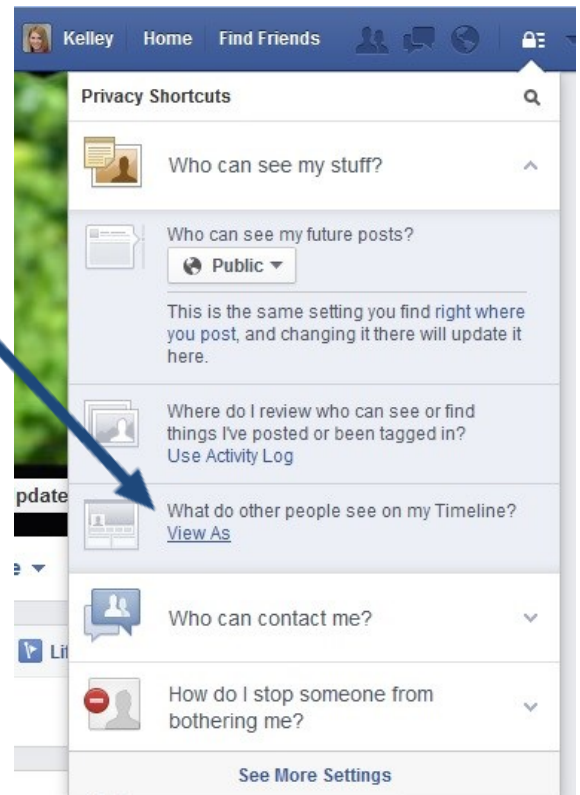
Kelley Home Find Friends

Privacy Shortcuts

Who can see my stuff?

Who can see my future posts?

Public ▾

This is the same setting you find right where you post, and changing it there will update it here.

Where do I review who can see or find things I've posted or been tagged in?

Use Activity Log

pdate

What do other people see on my Timeline?

View As

e ▾

Who can contact me?

Li

How do I stop someone from bothering me?

See More Settings